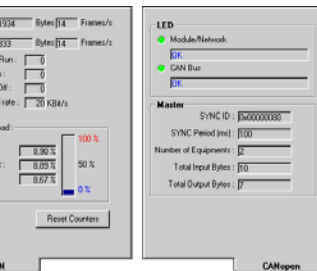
934 Bytes 14 Frames/s
333 Bytes 14 Frames/s
Run : 0
: 0
Off : 0
rate : 20 KBit/s
ad :
0.90 %
0.85 %
8.67 %
100 %
50 %
0 %
Reset Counters
N

LED
Module/Network
OK
CAN Bus
OK
Master
SYNC ID : 0x00000080
SYNC Period (ms) : 100
Number of Equipments : 2
Total Input Bytes : 10
Total Output Bytes : 7
CANopen